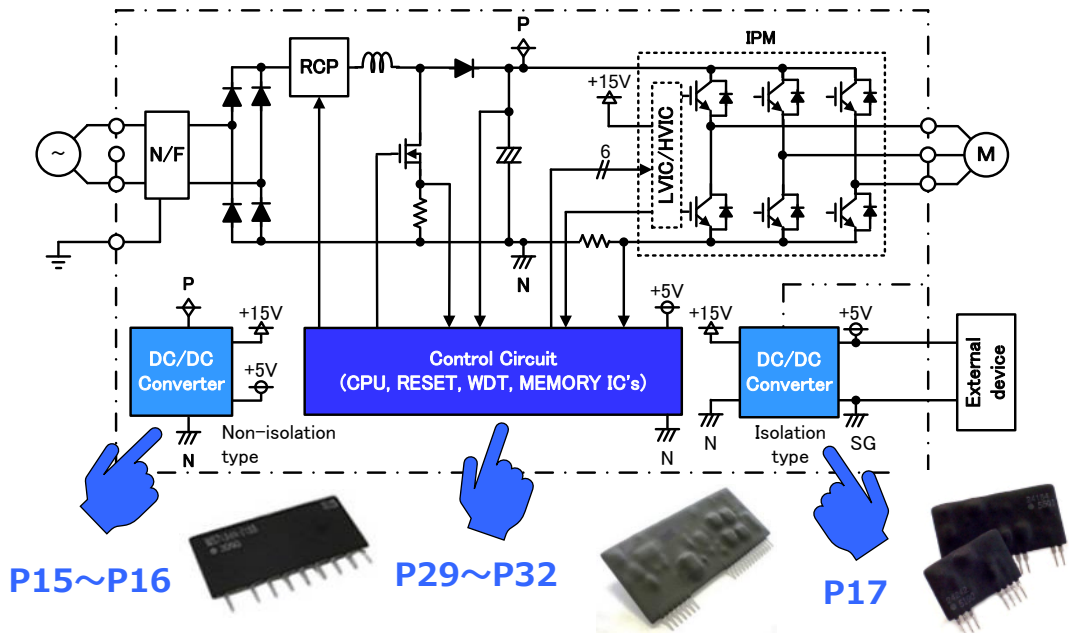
P

IPM

RCP

+15V

LVIC/HVIC

6

N/F

M

N

P

+15V

+5V

DC/DC Converter

Control Circuit
(CPU, RESET, WDT, MEMORY IC's)

+5V

+15V

+5V

DC/DC Converter

External device

N

Non-isolation type

N

N

Isolation type

SG

P15～P16

P29～P32

P17